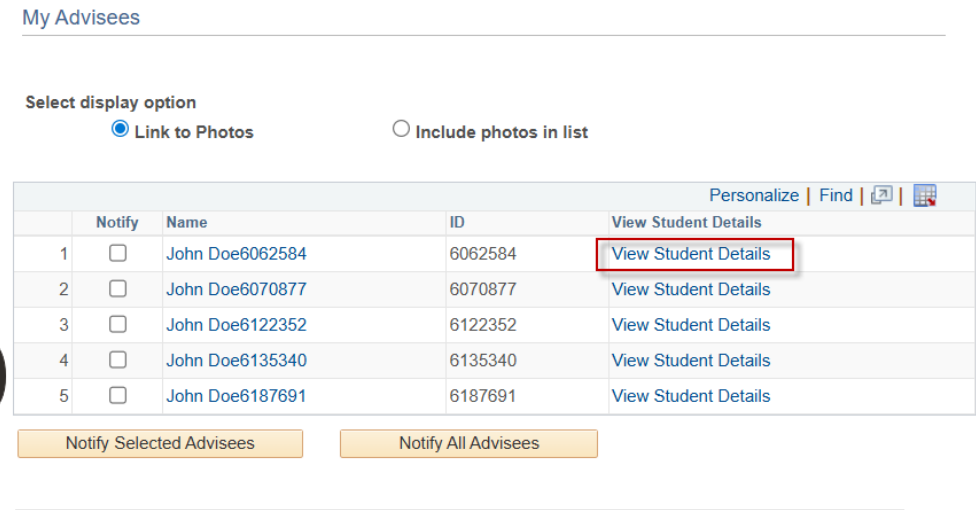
My Advisees

Select display option

Link to Photos

Include photos in list

Personalize | Find |

| | Notify | Name | ID | View Student Details |
|---|---|---|---|---|
| 1 | | John Doe6062584 | 6062584 | View Student Details |
| 2 | | John Doe6070877 | 6070877 | View Student Details |
| 3 | | John Doe6122352 | 6122352 | View Student Details |
| 4 | | John Doe6135340 | 6135340 | View Student Details |
| 5 | | John Doe6187691 | 6187691 | View Student Details |

Notify Selected Advisees

Notify All Advisees